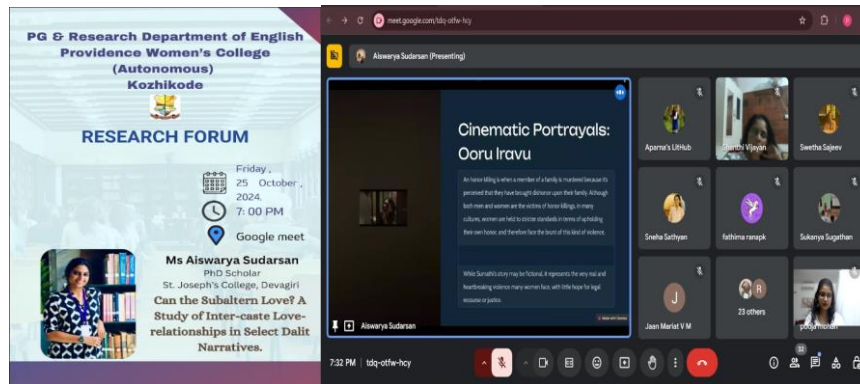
PG & Research Department of English
Providence Women's College
(Autonomous)
Kozhikode

RESEARCH FORUM

Friday, 25 October, 2024.
7:00 PM
Google meet

Ms Aiswarya Sudarsan
PhD Scholar
St. Joseph's College, Devagiri
Can the Subaltern Love? A Study of Inter-caste Love-relationships in Select Dalit Narratives.

meet.google.com/tdq-otfw-hcy

Aiswarya Sudarsan (Presenting)

Cinematic Portrayals: Ooru Iravu

An honor killing is when a member of a family is murdered because it's perceived that they have brought dishonor upon their family. Although both men and women are the victims of honor killings, in many cultures, women are held to stricter standards in terms of upholding their own honor, and therefore face the brunt of this kind of violence.

While Sumathi's story may be fictional, it represents the very real and heartbreaking violence many women face, with little hope for legal recourse or justice.

Aiswarya Sudarsan

Aparna's LitHub
Shanthi Vijayan
Swetha Sajeev
Sneha Sathyan
fathima ranapk
Sukanya Sugathan
Jaan Mariat V M
23 others
pooja mohan

7:32 PM | tdq-otfw-hcy
32